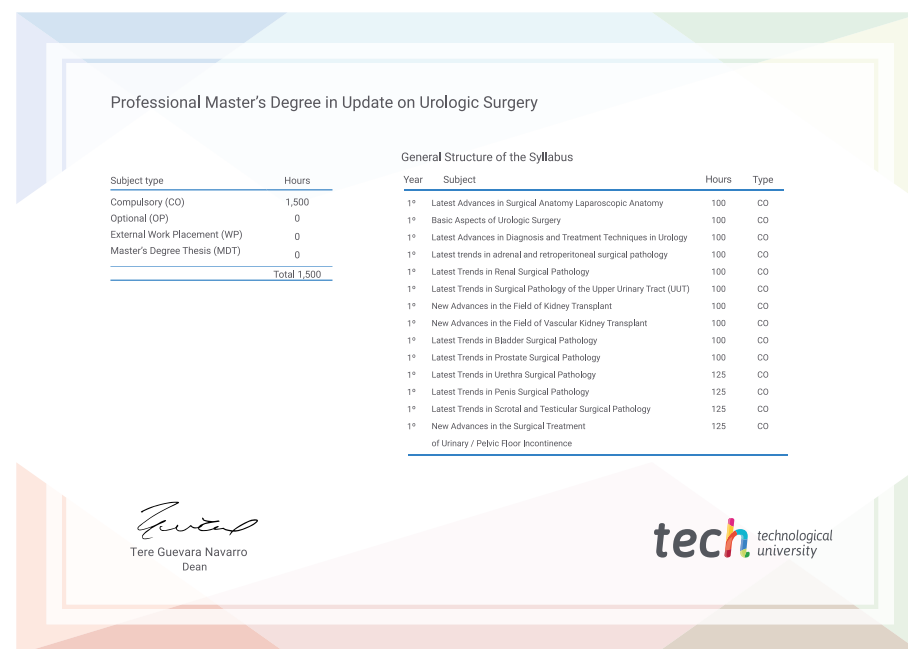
Professional Master's Degree in Update on Urologic Surgery

| Subject type | Hours |
|---|---|
| Compulsory (CO) | 1,500 |
| Optional (OP) | 0 |
| External Work Placement (WP) | 0 |
| Master's Degree Thesis (MDT) | 0 |
| | Total 1,500 |

General Structure of the Syllabus

| Year | Subject | Hours | Type |
|---|---|---|---|
| 1º | Latest Advances in Surgical Anatomy Laparoscopic Anatomy | 100 | CO |
| 1º | Basic Aspects of Urologic Surgery | 100 | CO |
| 1º | Latest Advances in Diagnosis and Treatment Techniques in Urology | 100 | CO |
| 1º | Latest trends in adrenal and retroperitoneal surgical pathology | 100 | CO |
| 1º | Latest Trends in Renal Surgical Pathology | 100 | CO |
| 1º | Latest Trends in Surgical Pathology of the Upper Urinary Tract (UUT) | 100 | CO |
| 1º | New Advances in the Field of Kidney Transplant | 100 | CO |
| 1º | New Advances in the Field of Vascular Kidney Transplant | 100 | CO |
| 1º | Latest Trends in Bladder Surgical Pathology | 100 | CO |
| 1º | Latest Trends in Prostate Surgical Pathology | 100 | CO |
| 1º | Latest Trends in Urethra Surgical Pathology | 125 | CO |
| 1º | Latest Trends in Penis Surgical Pathology | 125 | CO |
| 1º | Latest Trends in Scrotal and Testicular Surgical Pathology | 125 | CO |
| 1º | New Advances in the Surgical Treatment of Urinary / Pelvic Floor Incontinence | 125 | CO |

Tere Guevara Navarro
Dean

tech technological university